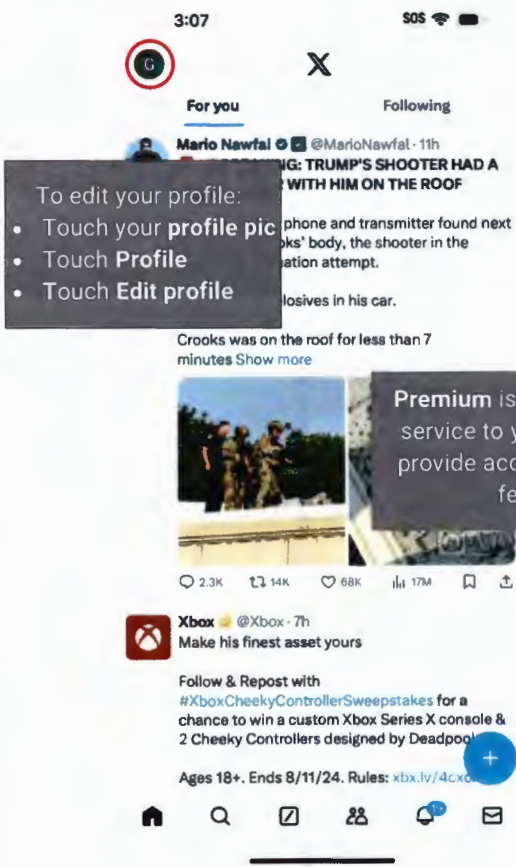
3:07

SOS

G

X

For you

Following

Mario Nawfal @MarioNawfal · 11h

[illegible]G: TRUMP'S SHOOTER HAD A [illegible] WITH HIM ON THE ROOF

To edit your profile:

• Touch your **profile pic**
• Touch **Profile**
• Touch **Edit profile**

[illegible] phone and transmitter found next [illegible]oks' body, the shooter in the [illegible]ation attempt.

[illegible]losives in his car.

Crooks was on the roof for less than 7 minutes Show more

Premium is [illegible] service to y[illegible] provide acc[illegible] fe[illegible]

2.3K 14K 68K 17M

Xbox @Xbox · 7h

Make his finest asset yours

Follow & Repost with #XboxCheekyControllerSweepstakes for a chance to win a custom Xbox Series X console & 2 Cheeky Controllers designed by Deadpoo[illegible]

Ages 18+. Ends 8/11/24. Rules: xbx.lv/4cx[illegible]